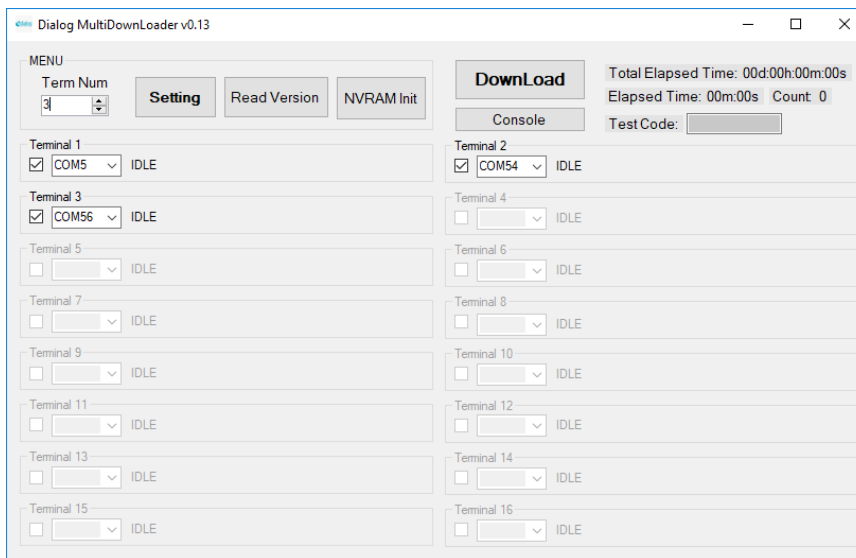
Dialog MultiDownLoader v0.13

MENU
Term Num
3
Setting
Read Version
NVRAM Init

DownLoad
Console

Total Elapsed Time: 00d:00h:00m:00s
Elapsed Time: 00m:00s Count: 0
Test Code:

Terminal 1
COM5 IDLE

Terminal 2
COM54 IDLE

Terminal 3
COM56 IDLE

Terminal 4
IDLE

Terminal 5
IDLE

Terminal 6
IDLE

Terminal 7
IDLE

Terminal 8
IDLE

Terminal 9
IDLE

Terminal 10
IDLE

Terminal 11
IDLE

Terminal 12
IDLE

Terminal 13
IDLE

Terminal 14
IDLE

Terminal 15
IDLE

Terminal 16
IDLE